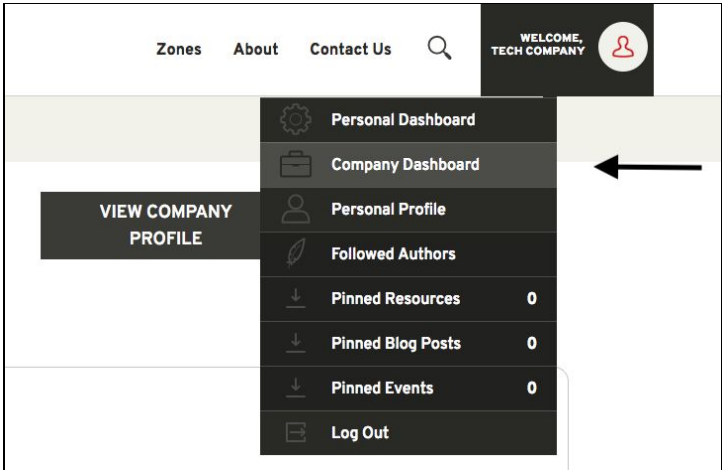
Zones About Contact Us

WELCOME, TECH COMPANY

Personal Dashboard
Company Dashboard
Personal Profile
Followed Authors
Pinned Resources 0
Pinned Blog Posts 0
Pinned Events 0
Log Out

VIEW COMPANY PROFILE